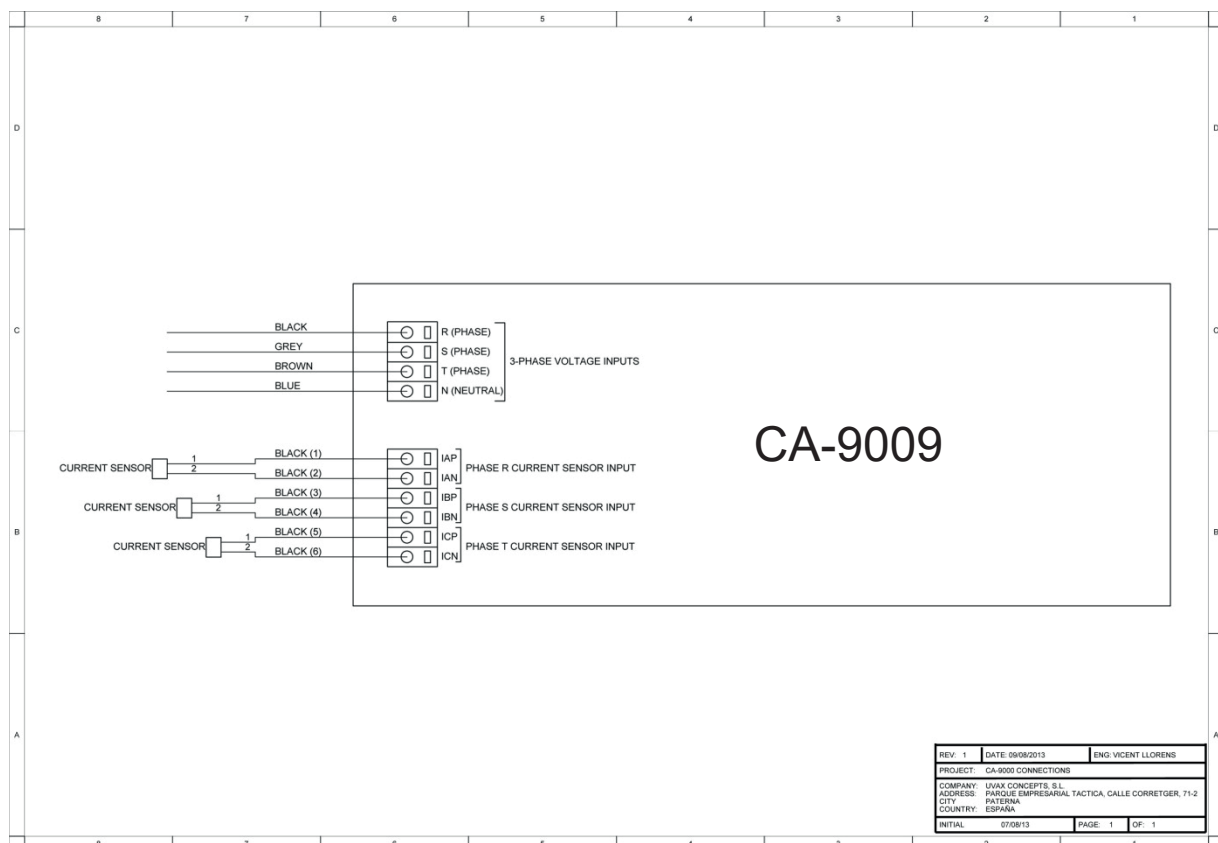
8 7 6 5 4 3 2 1

D D

C C

B B

A A

BLACK
GREY
BROWN
BLUE

R (PHASE)
S (PHASE)
T (PHASE)
N (NEUTRAL)

3-PHASE VOLTAGE INPUTS

CURRENT SENSOR
1
2
BLACK (1)
BLACK (2)
IAP
IAN
PHASE R CURRENT SENSOR INPUT

CURRENT SENSOR
1
2
BLACK (3)
BLACK (4)
IBP
IBN
PHASE S CURRENT SENSOR INPUT

CURRENT SENSOR
1
2
BLACK (5)
BLACK (6)
ICP
ICN
PHASE T CURRENT SENSOR INPUT

CA-9009

| REV: 1 | DATE: 09/08/2013 | ENG: VICENT LLORENS |
|---|---|---|
| PROJECT: CA-9000 CONNECTIONS | | |
| COMPANY: UVAX CONCEPTS, S.L. ADDRESS: PARQUE EMPRESARIAL TACTICA, CALLE CORRETGER, 71-2 CITY PATERNA COUNTRY: ESPAÑA | | |
| INITIAL 07/08/13 | PAGE: 1 | OF: 1 |